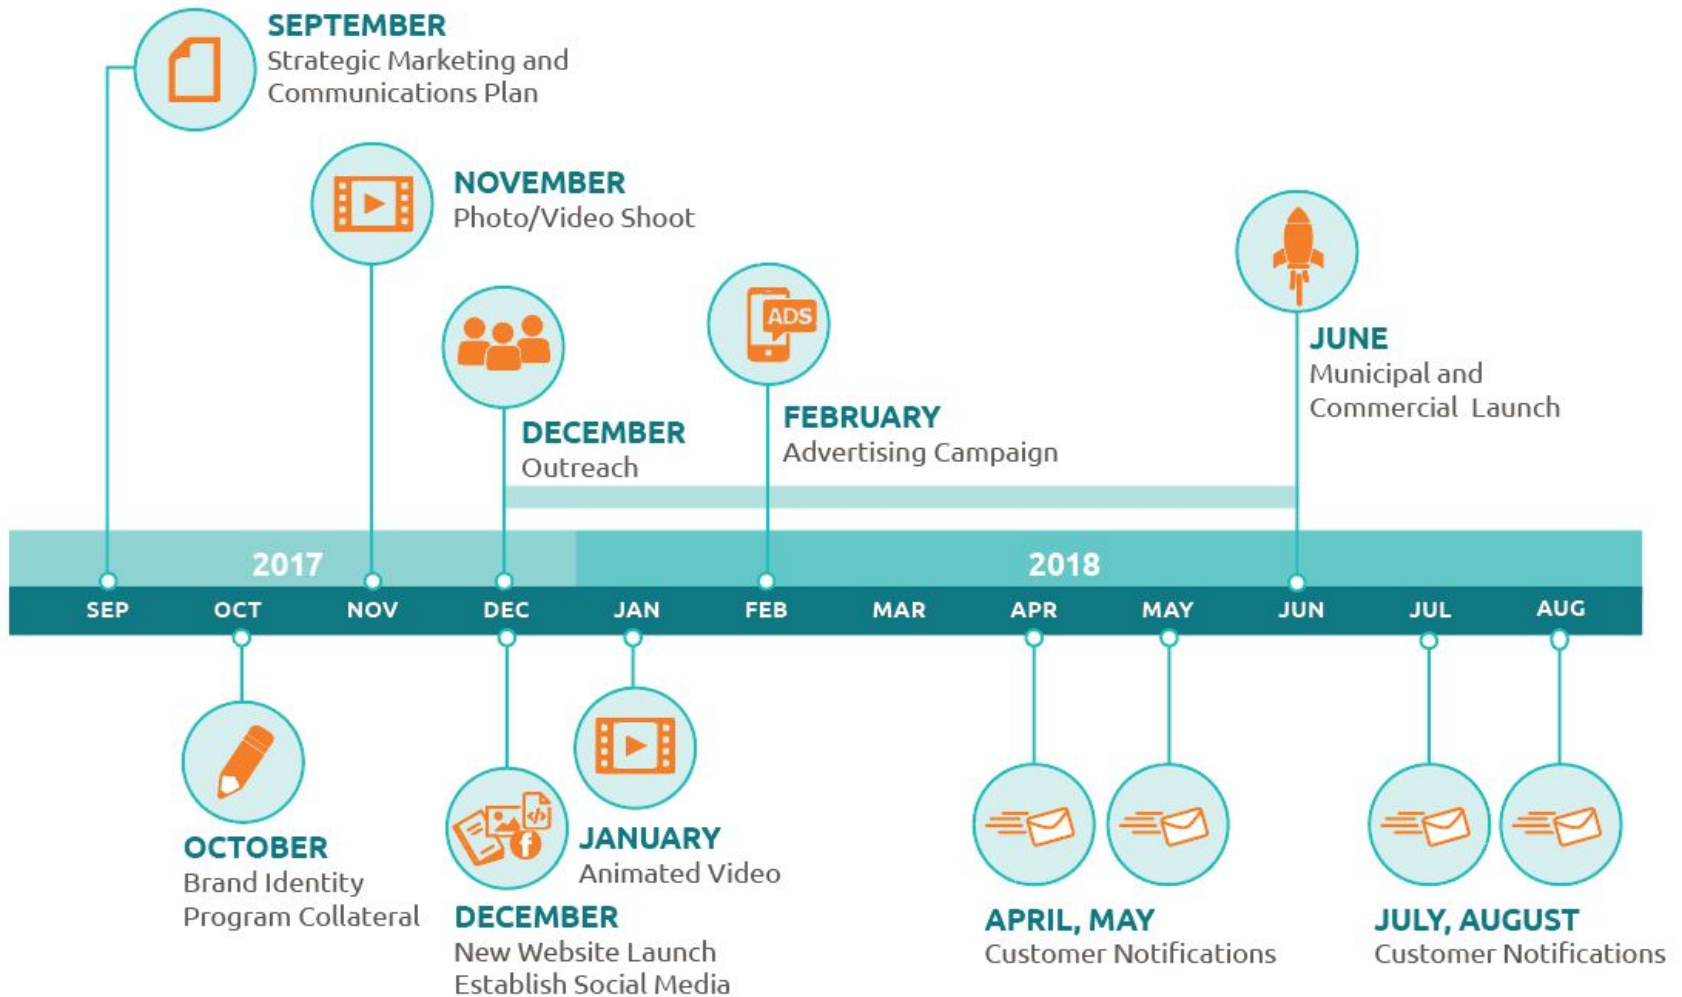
SEPTEMBER
Strategic Marketing and Communications Plan

NOVEMBER
Photo/Video Shoot

DECEMBER
Outreach

ADS

FEBRUARY
Advertising Campaign

JUNE
Municipal and Commercial Launch

2017

2018

SEP OCT NOV DEC JAN FEB MAR APR MAY JUN JUL AUG

OCTOBER
Brand Identity
Program Collateral

DECEMBER
New Website Launch
Establish Social Media

JANUARY
Animated Video

APRIL, MAY
Customer Notifications

JULY, AUGUST
Customer Notifications